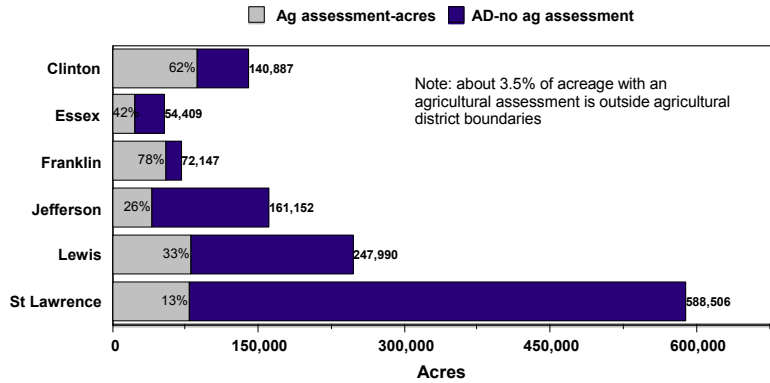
Ag assessment-acres  AD-no ag assessment

Note: about 3.5% of acreage with an agricultural assessment is outside agricultural district boundaries

Clinton 62% 140,887
Essex 42% 54,409
Franklin 78% 72,147
Jefferson 26% 161,152
Lewis 33% 247,990
St Lawrence 13% 588,506

0 150,000 300,000 450,000 600,000
Acres